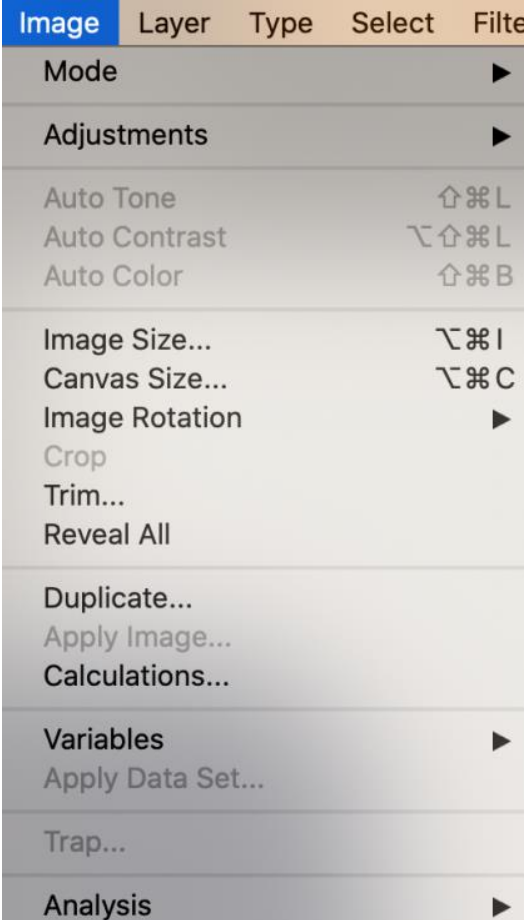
Image Layer Type Select Filte

Mode ▶

Adjustments ▶

Auto Tone ⇧⌘L
Auto Contrast ⌥⇧⌘L
Auto Color ⇧⌘B

Image Size... ⌥⌘I
Canvas Size... ⌥⌘C
Image Rotation ▶
Crop
Trim...
Reveal All

Duplicate...
Apply Image...
Calculations...

Variables ▶
Apply Data Set...

Trap...

Analysis ▶